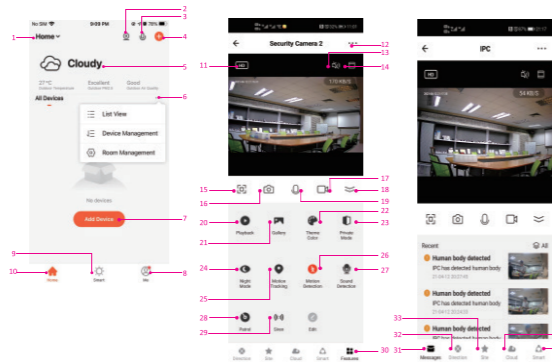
No SIM 5:09 PM 78%
1
Home
2
3
4
Cloudy.
5
27°C Outdoor Temperature
Excellent Outdoor PM2.5
Good Outdoor Air Quality
All Devices
6
List View
Device Management
Room Management
No devices
Add Device
7
9
10
Home
Smart
Me
8

Security Camera 2
12
13
11
HD
170 KB/S
14
15
16
17
18
19
20
Playback
Gallery
Theme Color
Private Mode
22
23
21
24
Night Mode
Motion Tracking
Motion Detection
Sound Detector
26
27
25
28
Patrol
Siren
Edit
29
Direction
Site
Cloud
Smart
Features
30

IPC
HD
54 KB/S
Recent
All
Human body detected
IPC has detected human body
Human body detected
IPC has detected human body
Human body detected
IPC has detected human body
33
32
31
Messages
Direction
Site
Cloud
Smart